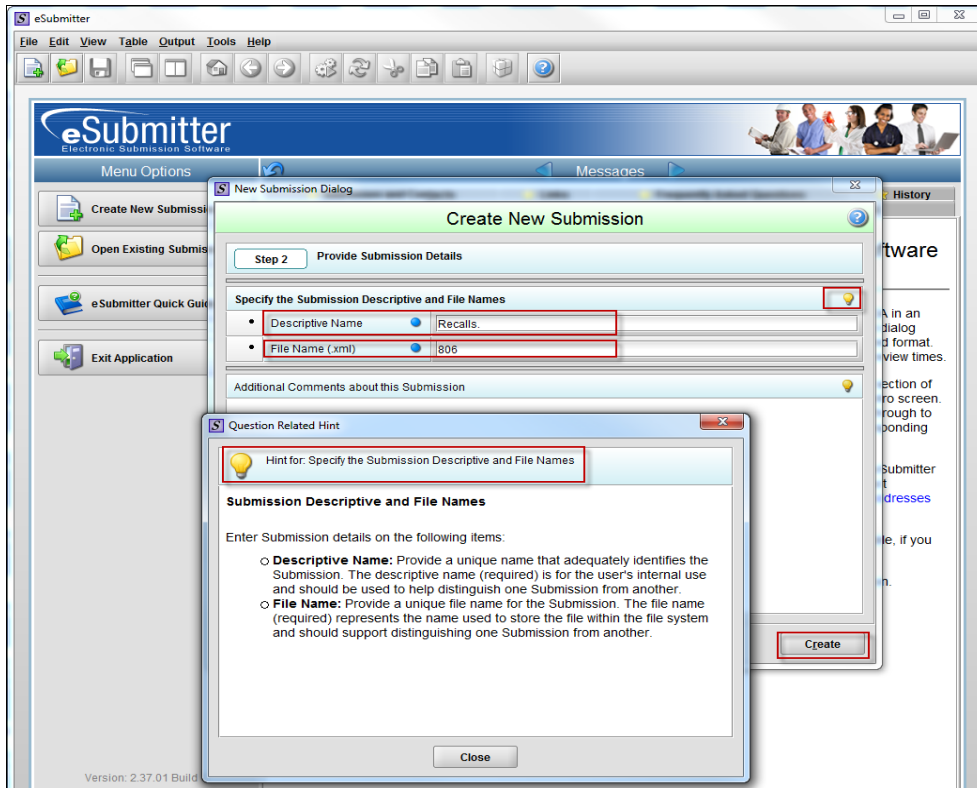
eSubmitter

File Edit View Table Output Tools Help

eSubmitter
Electronic Submission Software

Menu Options

Messages

Create New Submissi

Open Existing Submis

eSubmitter Quick Guid

Exit Application

Version: 2.37.01 Build

History

ftware

A in an
dialog
d format.
view times.

ection of
ro screen.
rough to
ponding

Submitter
t
dresses

le, if you

n.

New Submission Dialog

Create New Submission

Step 2 Provide Submission Details

Specify the Submission Descriptive and File Names

Descriptive Name Recalls.

File Name (.xml) 806

Additional Comments about this Submission

Create

Question Related Hint

Hint for: Specify the Submission Descriptive and File Names

Submission Descriptive and File Names

Enter Submission details on the following items:

Descriptive Name: Provide a unique name that adequately identifies the Submission. The descriptive name (required) is for the user's internal use and should be used to help distinguish one Submission from another.

File Name: Provide a unique file name for the Submission. The file name (required) represents the name used to store the file within the file system and should support distinguishing one Submission from another.

Close